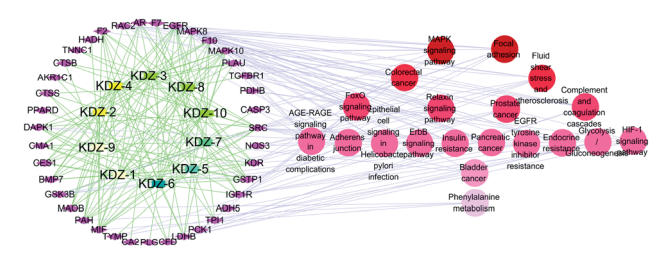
RAC2 AR F7 EGFR
F2
HADH
MAPK8
TNNC1
F10
CTSB
MAPK10
AKR1C1
TGFBR1
KDZ-3
KDZ-4
CTSS
KDZ-8
PRARD
CASP3
KDZ-2
KDZ-10
DAPK1
SRC
CMA1
KDZ-7
NOS3
KDZ-9
CES1
KDR
KDZ-5
BMP7
KDZ-1
GSTP1
KDZ-6
GSK3B
IGF1R
MAOB
ADH5
PAH
TPI1
MIF
PCK1
TYMP
LDHB
CA2 PLG CFD
PDHB
PLAU
MAPK signaling pathway
Focal adhesion
Fluid shear stress and atherosclerosis
Colorectal cancer
Complement and coagulation cascades
AGE-RAGE signaling pathway in diabetic complications
FoxO signaling pathway
Relaxin signaling pathway
Prostate cancer
Adherens junction
Epithelial cell signaling in Helicobacter pylori infection
ErbB signaling pathway
Insulin resistance
Pancreatic cancer
EGFR tyrosine kinase inhibitor resistance
Endocrine resistance
Glycolysis / Gluconeogenesis
HIF-1 signaling pathway
Bladder cancer
Phenylalanine metabolism